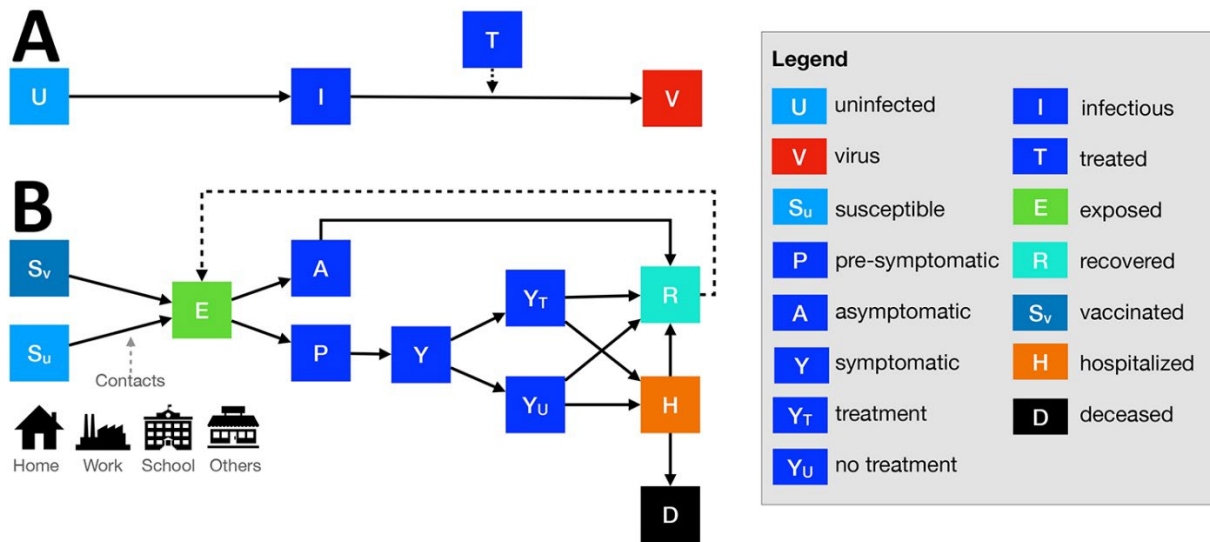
A

U

I

T

V

B

$S_V$

$S_U$

E

Contacts

Home Work School Others

A

P

Y

$Y_T$

$Y_U$

R

H

D

Legend

| | | | |
|---|---|---|---|
| U | uninfected | I | infectious |
| V | virus | T | treated |
| $S_U$ | susceptible | E | exposed |
| P | pre-symptomatic | R | recovered |
| A | asymptomatic | $S_V$ | vaccinated |
| Y | symptomatic | H | hospitalized |
| $Y_T$ | treatment | D | deceased |
| $Y_U$ | no treatment | | |